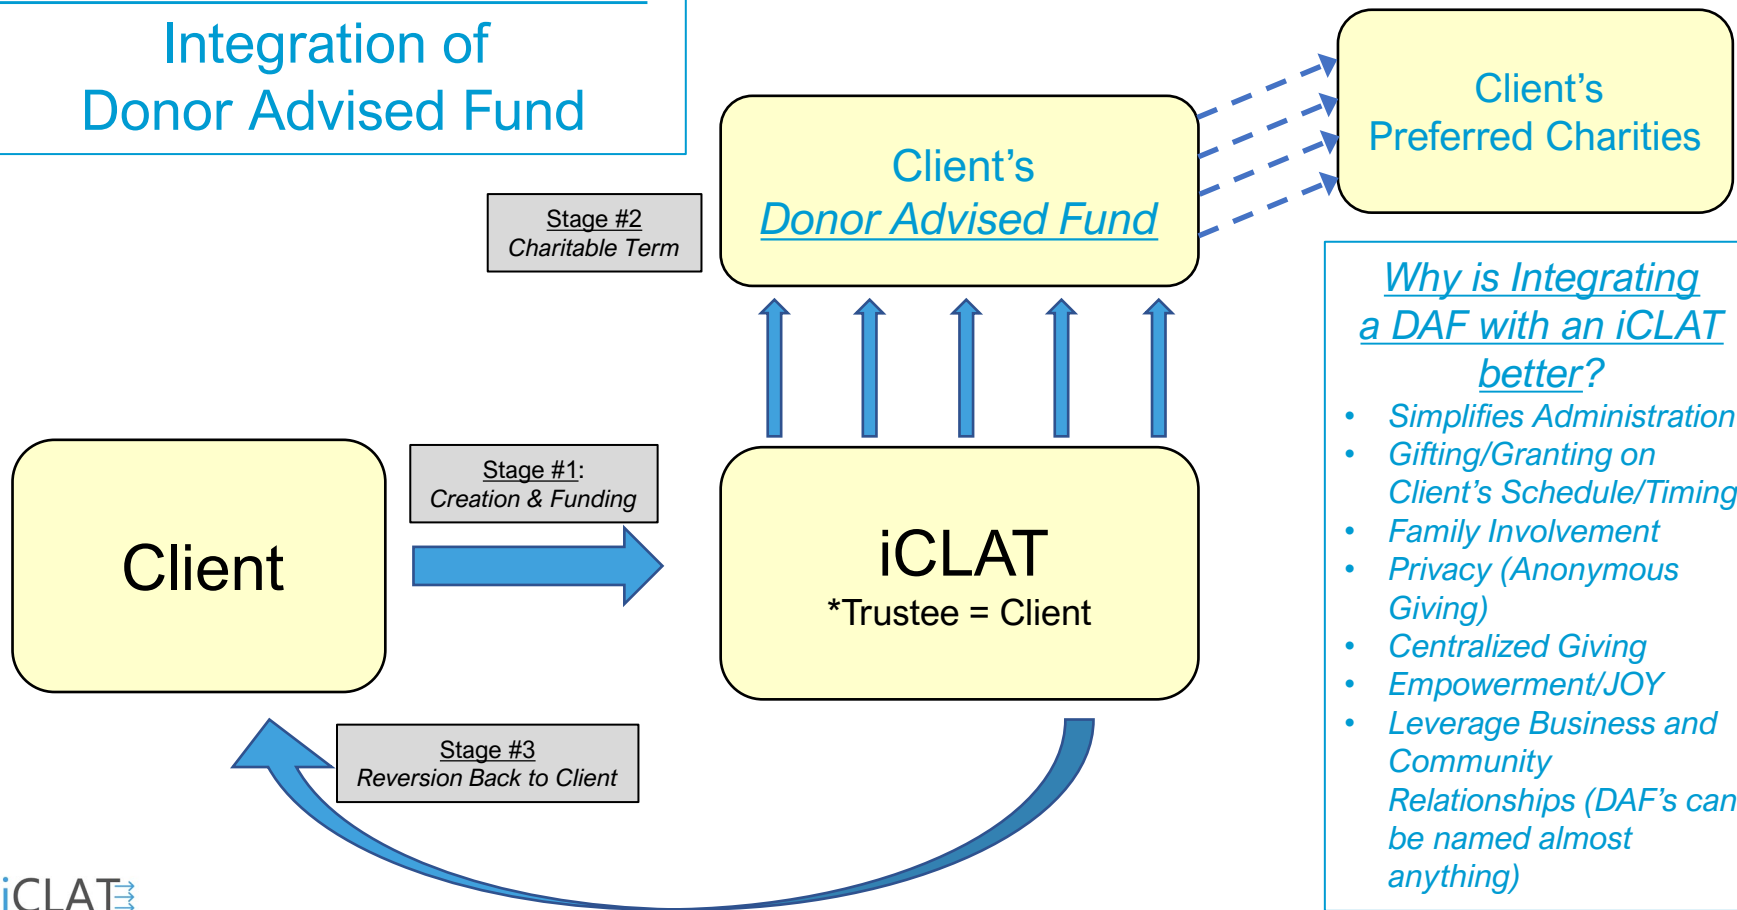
Integration of Donor Advised Fund

Client's Donor Advised Fund

Client's Preferred Charities

Stage #2
Charitable Term

Why is Integrating a DAF with an iCLAT better?

- Simplifies Administration
- Gifting/Granting on Client's Schedule/Timing
- Family Involvement
- Privacy (Anonymous Giving)
- Centralized Giving
- Empowerment/JOY
- Leverage Business and Community Relationships (DAF's can be named almost anything)

Client

Stage #1:
Creation & Funding

iCLAT
*Trustee = Client

Stage #3
Reversion Back to Client

iCLAT